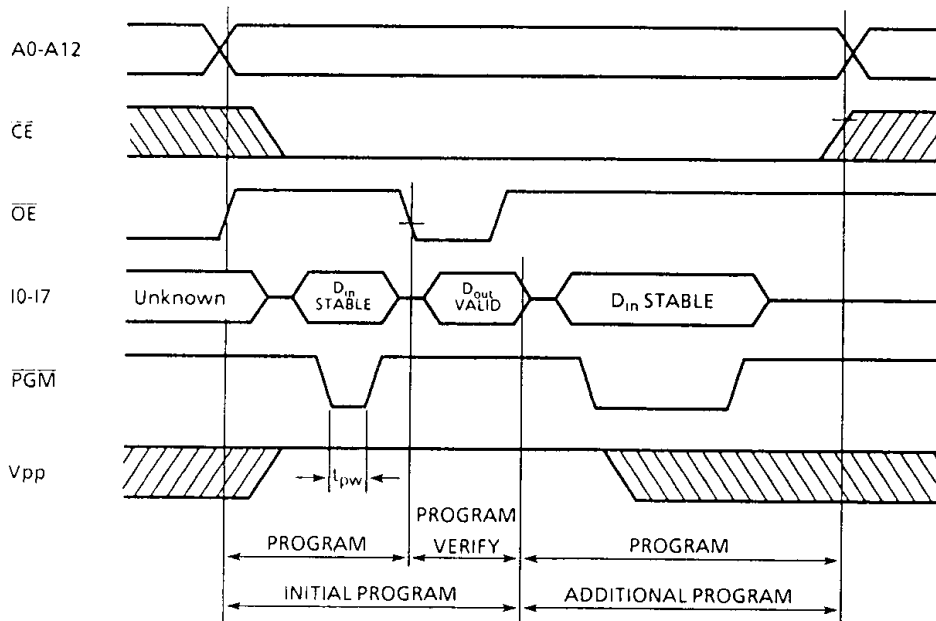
A0-A12

$\overline{CE}$

$\overline{OE}$

I0-I7

Unknown

$D_{in}$ STABLE

$D_{out}$ VALID

$D_{in}$ STABLE

$\overline{PGM}$

Vpp

$t_{pw}$

PROGRAM

PROGRAM VERIFY

PROGRAM

INITIAL PROGRAM

ADDITIONAL PROGRAM